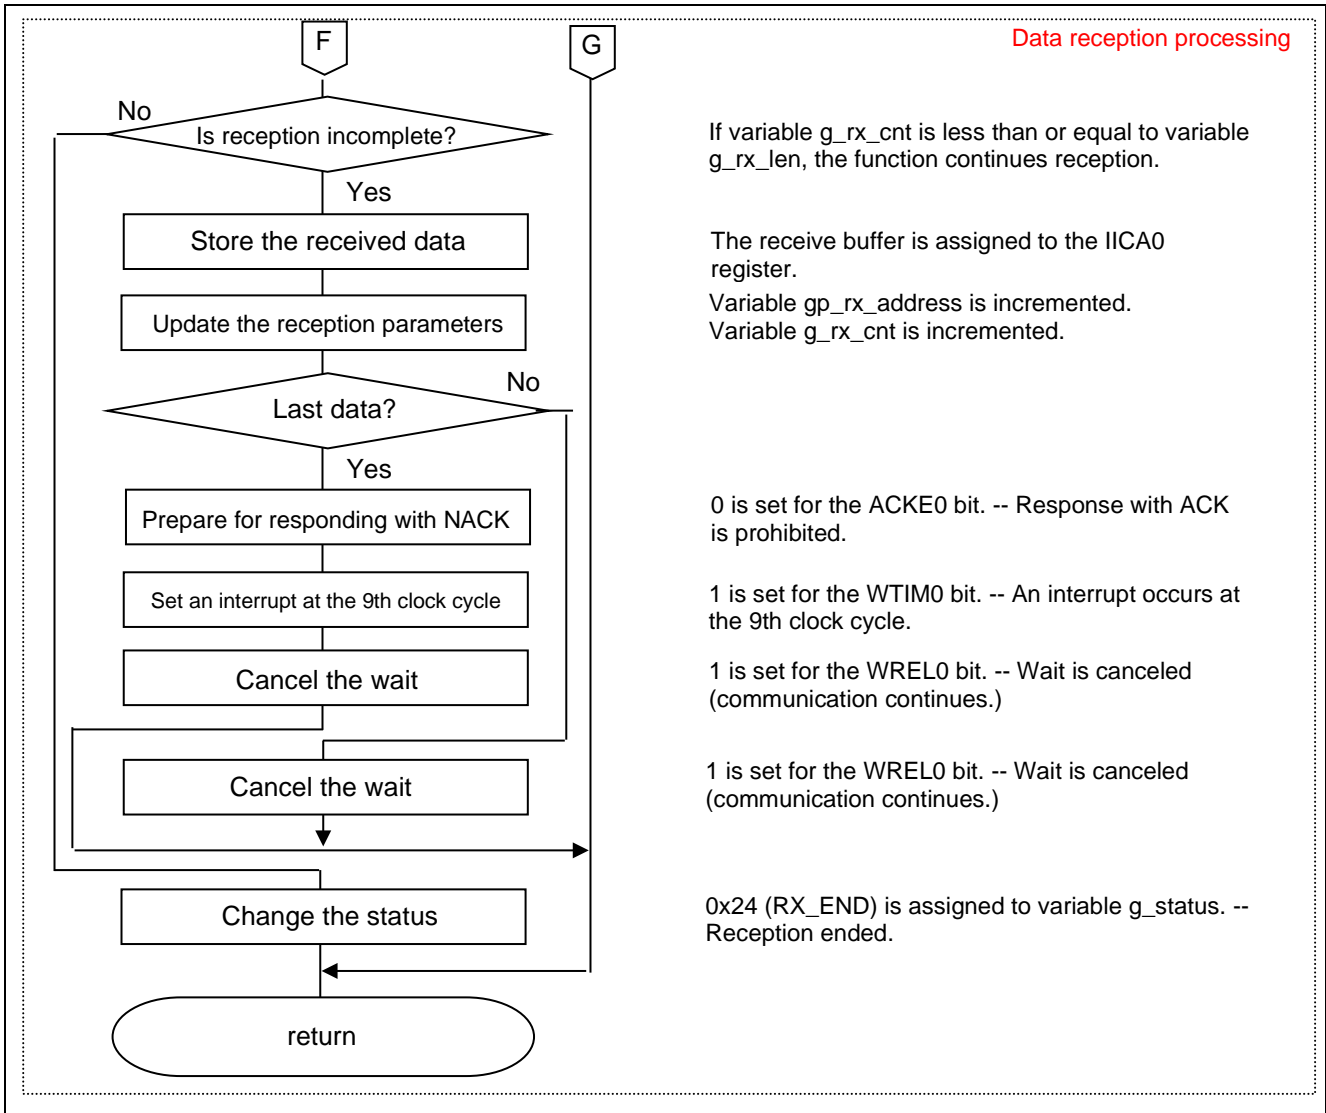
F

G

Data reception processing

No

Is reception incomplete?

Yes

Store the received data

Update the reception parameters

No

Last data?

Yes

Prepare for responding with NACK

Set an interrupt at the 9th clock cycle

Cancel the wait

Cancel the wait

Change the status

return

If variable g_rx_cnt is less than or equal to variable g_rx_len, the function continues reception.

The receive buffer is assigned to the IICA0 register.

Variable gp_rx_address is incremented.
Variable g_rx_cnt is incremented.

0 is set for the ACKE0 bit. -- Response with ACK is prohibited.

1 is set for the WTIM0 bit. -- An interrupt occurs at the 9th clock cycle.

1 is set for the WREL0 bit. -- Wait is canceled (communication continues.)

1 is set for the WREL0 bit. -- Wait is canceled (communication continues.)

0x24 (RX_END) is assigned to variable g_status. -- Reception ended.